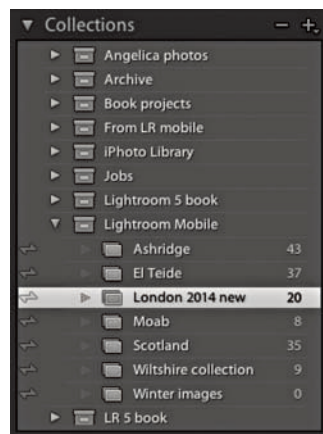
Collections – +

Angelica photos
Archive
Book projects
From LR mobile
iPhoto Library
Jobs
Lightroom 5 book
Lightroom Mobile
Ashridge 43
El Teide 37
London 2014 new 20
Moab 8
Scotland 35
Wiltshire collection 9
Winter images 0
LR 5 book